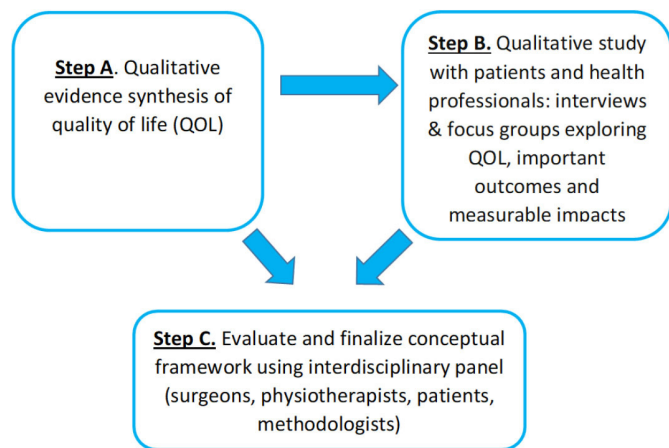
Step A. Qualitative evidence synthesis of quality of life (QOL)

Step B. Qualitative study with patients and health professionals: interviews & focus groups exploring QOL, important outcomes and measurable impacts

Step C. Evaluate and finalize conceptual framework using interdisciplinary panel (surgeons, physiotherapists, patients, methodologists)